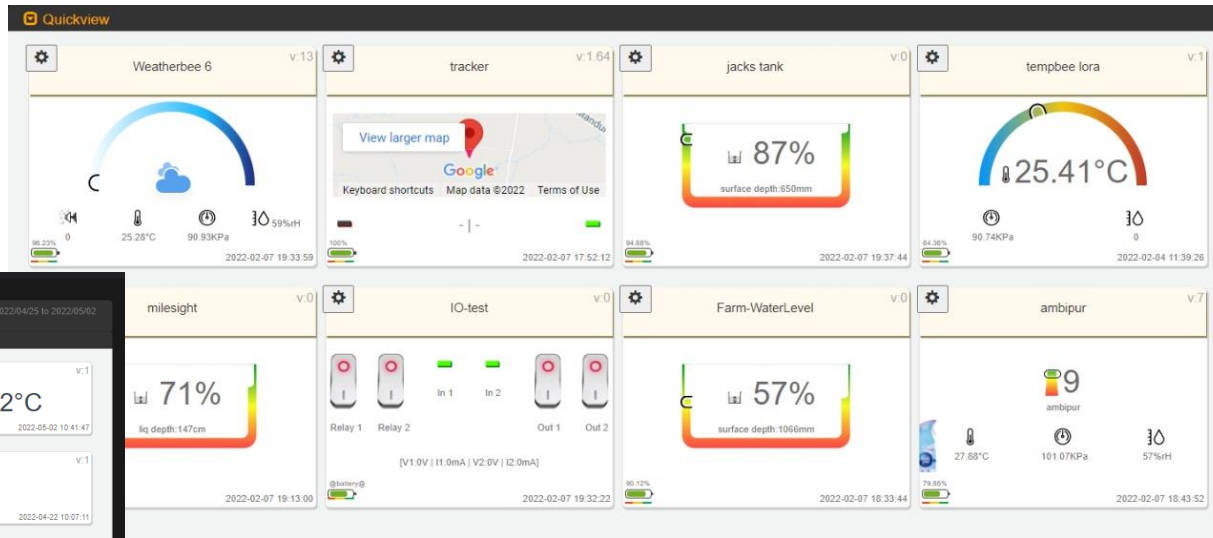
Quickview

Weatherbee 6
v:13
0
25.28°C
90.93KPa
59%rH
96.23%
2022-02-07 19:33:59

tracker
v:1.64
View larger map
Google
Keyboard shortcuts Map data ©2022 Terms of Use
- | -
100%
2022-02-07 17:52:12

jacks tank
v:0
87%
surface depth:650mm
94.68%
2022-02-07 19:37:44

tempbee lora
v:1
25.41°C
90.74KPa
0
84.36%
2022-02-04 11:39:26

2022/04/25 to 2022/05/02

v:1
2°C
2022-05-02 10:41:47

v:1
2022-04-22 10:07:11

milesight
v:0
71%
liq depth:147cm
2022-02-07 19:13:00

IO-test
v:0
In 1
In 2
Relay 1
Relay 2
Out 1
Out 2
[V1:0V | I1:0mA | V2:0V | I2:0mA]
@battery@
2022-02-07 19:32:22

Farm-WaterLevel
v:0
57%
surface depth:1066mm
90.12%
2022-02-07 18:33:44

ambipur
v:7
9
ambipur
27.88°C
101.07KPa
57%rH
79.86%
2022-02-07 18:43:52